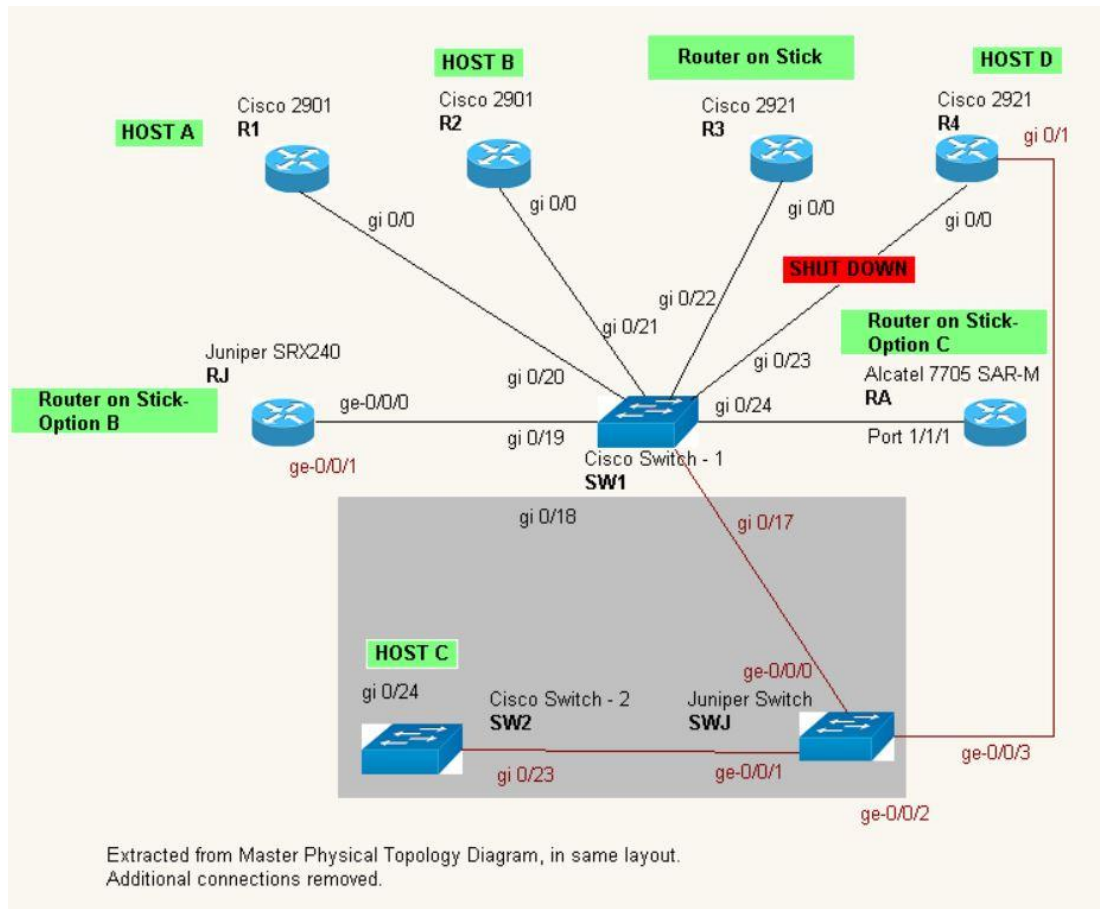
HOST B

Router on Stick

HOST D

HOST A

Cisco 2901
R1

Cisco 2901
R2

Cisco 2921
R3

Cisco 2921
R4

gi 0/1

gi 0/0

gi 0/0

gi 0/0

gi 0/0

SHUT DOWN

gi 0/22

gi 0/21

Router on Stick-Option C

Juniper SRX240
RJ

gi 0/23

Alcatel 7705 SAR-M
RA

Router on Stick-Option B

gi 0/20

ge-0/0/0

gi 0/24

gi 0/19

Port 1/1/1

ge-0/0/1

Cisco Switch - 1
SW1

gi 0/18

gi 0/17

HOST C

ge-0/0/0

gi 0/24

Cisco Switch - 2
SW2

Juniper Switch
SWJ

gi 0/23

ge-0/0/1

ge-0/0/3

ge-0/0/2

Extracted from Master Physical Topology Diagram, in same layout.
Additional connections removed.